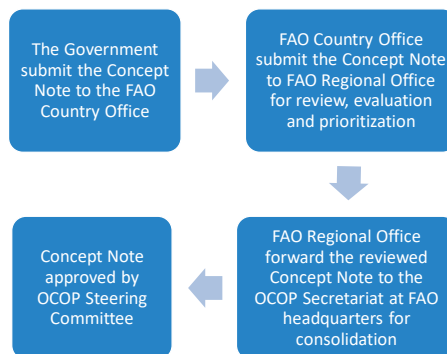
The Government submit the Concept Note to the FAO Country Office

FAO Country Office submit the Concept Note to FAO Regional Office for review, evaluation and prioritization

FAO Regional Office forward the reviewed Concept Note to the OCOP Secretariat at FAO headquarters for consolidation

Concept Note approved by OCOP Steering Committee